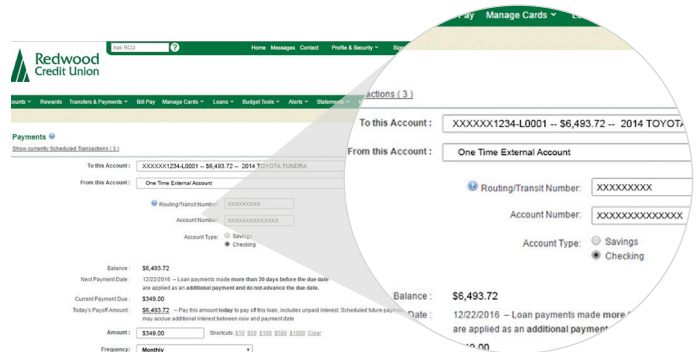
Redwood Credit Union

Ask RCU

Home Messages Contact Profile & Security

counts Rewards Transfers & Payments Bill Pay Manage Cards Loans Budget Tools Alerts Statements

Payments

Show currently Scheduled Transactions ( 3 )

To this Account : XXXXXX1234-L0001 -- $6,493.72 -- 2014 TOYOTA TUNDRA

From this Account : One Time External Account

Routing/Transit Number: XXXXXXXXX

Account Number: XXXXXXXXXXXXXX

Account Type: Savings Checking

Balance : $6,493.72

Next Payment Date : 12/22/2016 – Loan payments made more than 30 days before the due date are applied as an additional payment and do not advance the due date.

Current Payment Due : $349.00

Today's Payoff Amount : $6,493.72 – Pay this amount today to pay off this loan, includes unpaid interest. Scheduled future payments may accrue additional interest between now and payment date

Amount : $349.00 Shortcuts: $10 $50 $100 $500 $1000 Clear

Frequency : Monthly

Pay Manage Cards

nsactions ( 3 )

To this Account : XXXXXX1234-L0001 -- $6,493.72 -- 2014 TOYOTA

From this Account : One Time External Account

Routing/Transit Number: XXXXXXXXX

Account Number: XXXXXXXXXXXXXX

Account Type: Savings Checking

Balance : $6,493.72

Date : 12/22/2016 – Loan payments made more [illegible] are applied as an additional payment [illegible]